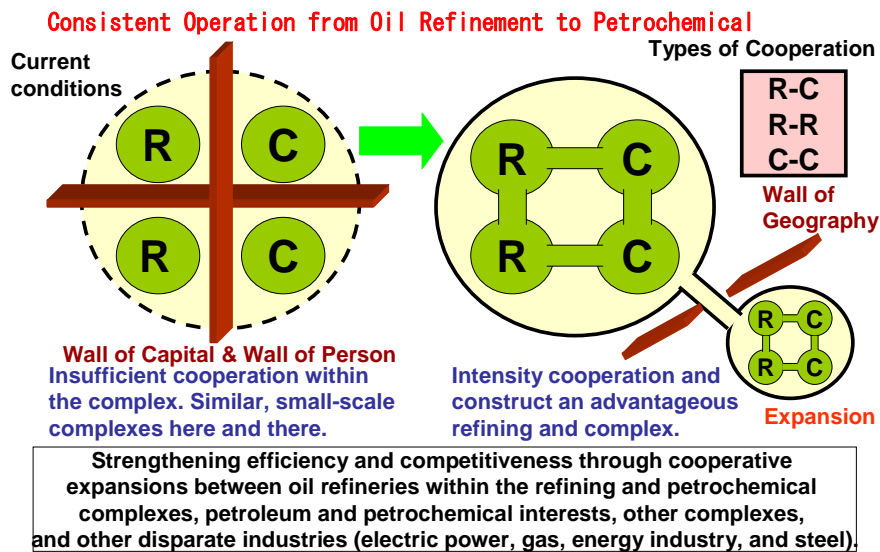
Consistent Operation from Oil Refinement to Petrochemical

Current conditions

R C
R C

Wall of Capital & Wall of Person

Insufficient cooperation within the complex. Similar, small-scale complexes here and there.

R C
R C

Intensity cooperation and construct an advantageous refining and complex.

Types of Cooperation

R-C
R-R
C-C

Wall of Geography

R C
R C

Expansion

Strengthening efficiency and competitiveness through cooperative expansions between oil refineries within the refining and petrochemical complexes, petroleum and petrochemical interests, other complexes, and other disparate industries (electric power, gas, energy industry, and steel).